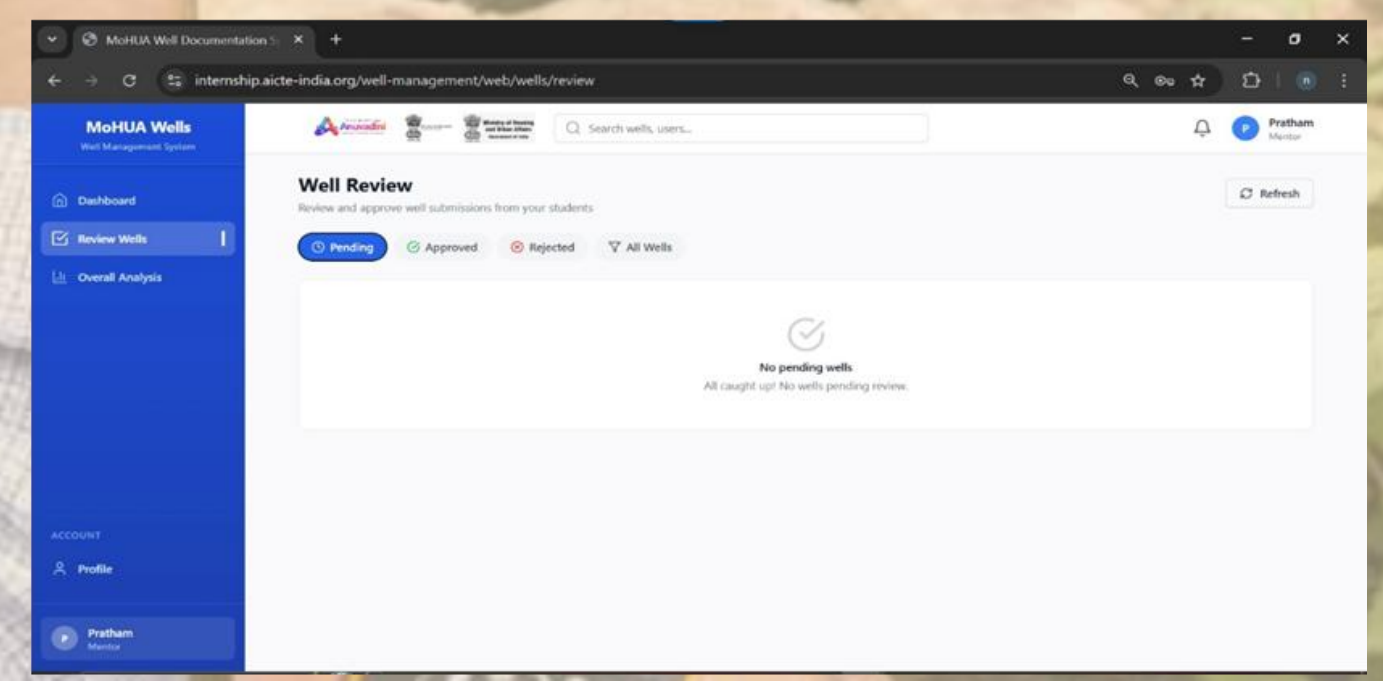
MoHUA Well Documentation S ×

internship.aicte-india.org/well-management/web/wells/review

MoHUA Wells
Well Management System

Anuvadini

Ministry of Housing and Urban Affairs

Search wells, users...

Pratham
Mentor

Dashboard

Review Wells

Overall Analysis

Well Review
Review and approve well submissions from your students

Refresh

Pending

Approved

Rejected

All Wells

No pending wells
All caught up! No wells pending review.

ACCOUNT

Profile

Pratham
Mentor